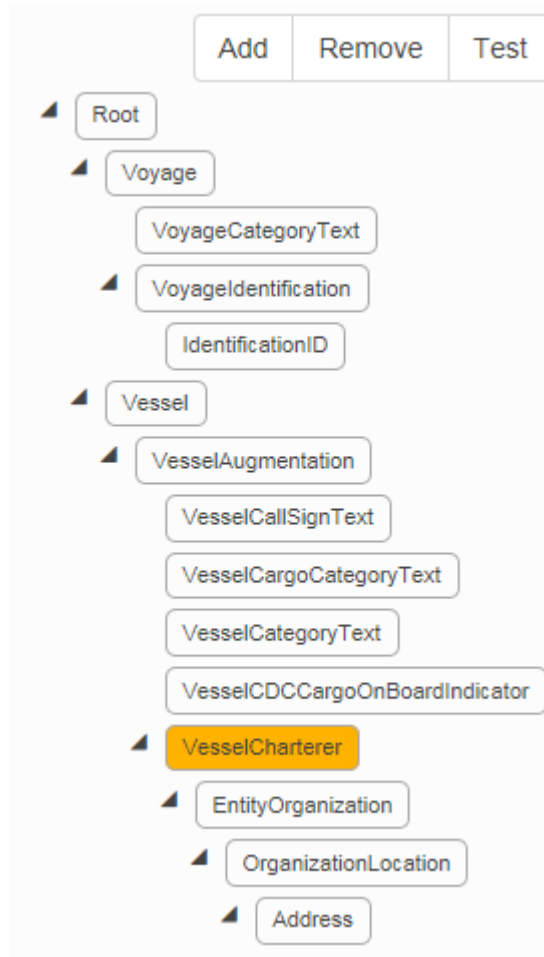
Add Remove Test

Root
Voyage
VoyageCategoryText
VoyageIdentification
IdentificationID
Vessel
VesselAugmentation
VesselCallSignText
VesselCargoCategoryText
VesselCategoryText
VesselCDCCargoOnBoardIndicator
VesselCharterer
EntityOrganization
OrganizationLocation
Address